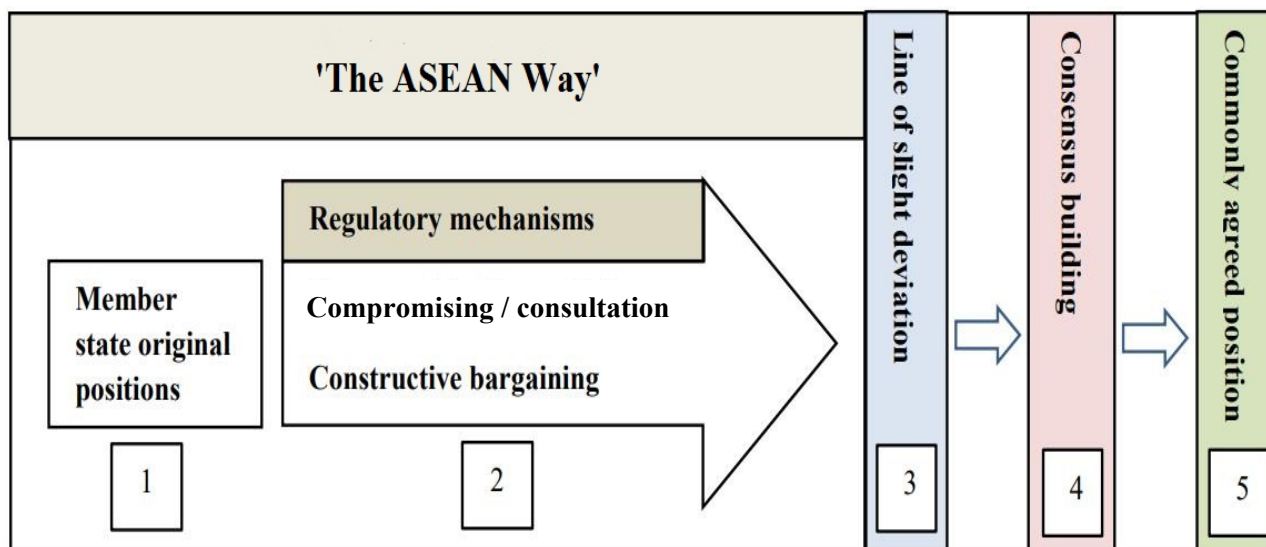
'The ASEAN Way'

Member state original positions

1

Regulatory mechanisms

Compromising / consultation

Constructive bargaining

2

Line of slight deviation

3

Consensus building

4

Commonly agreed position

5